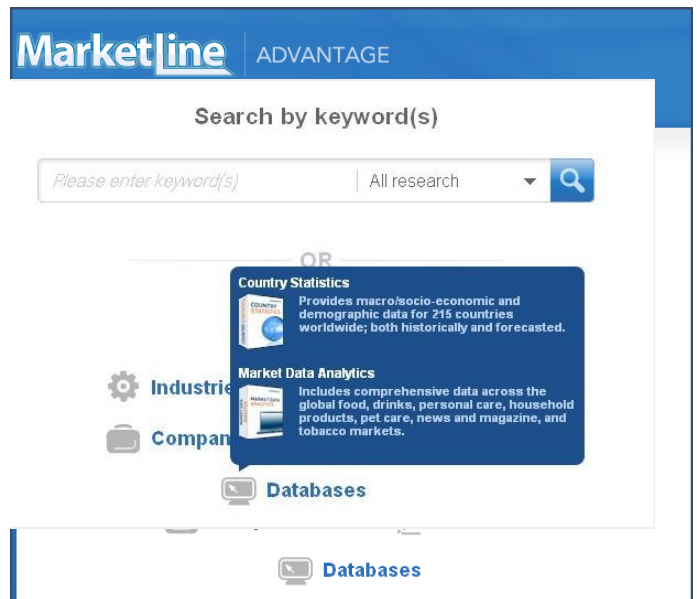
MarketLine ADVANTAGE

Search by keyword(s)

Please enter keyword(s) | All research

OR

Country Statistics

COUNTRY STATISTICS

Provides macro/socio-economic and demographic data for 215 countries worldwide; both historically and forecasted.

Market Data Analytics

MARKET DATA ANALYTICS

Includes comprehensive data across the global food, drinks, personal care, household products, pet care, news and magazine, and tobacco markets.

Industrie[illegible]

Compan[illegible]

Databases

Databases